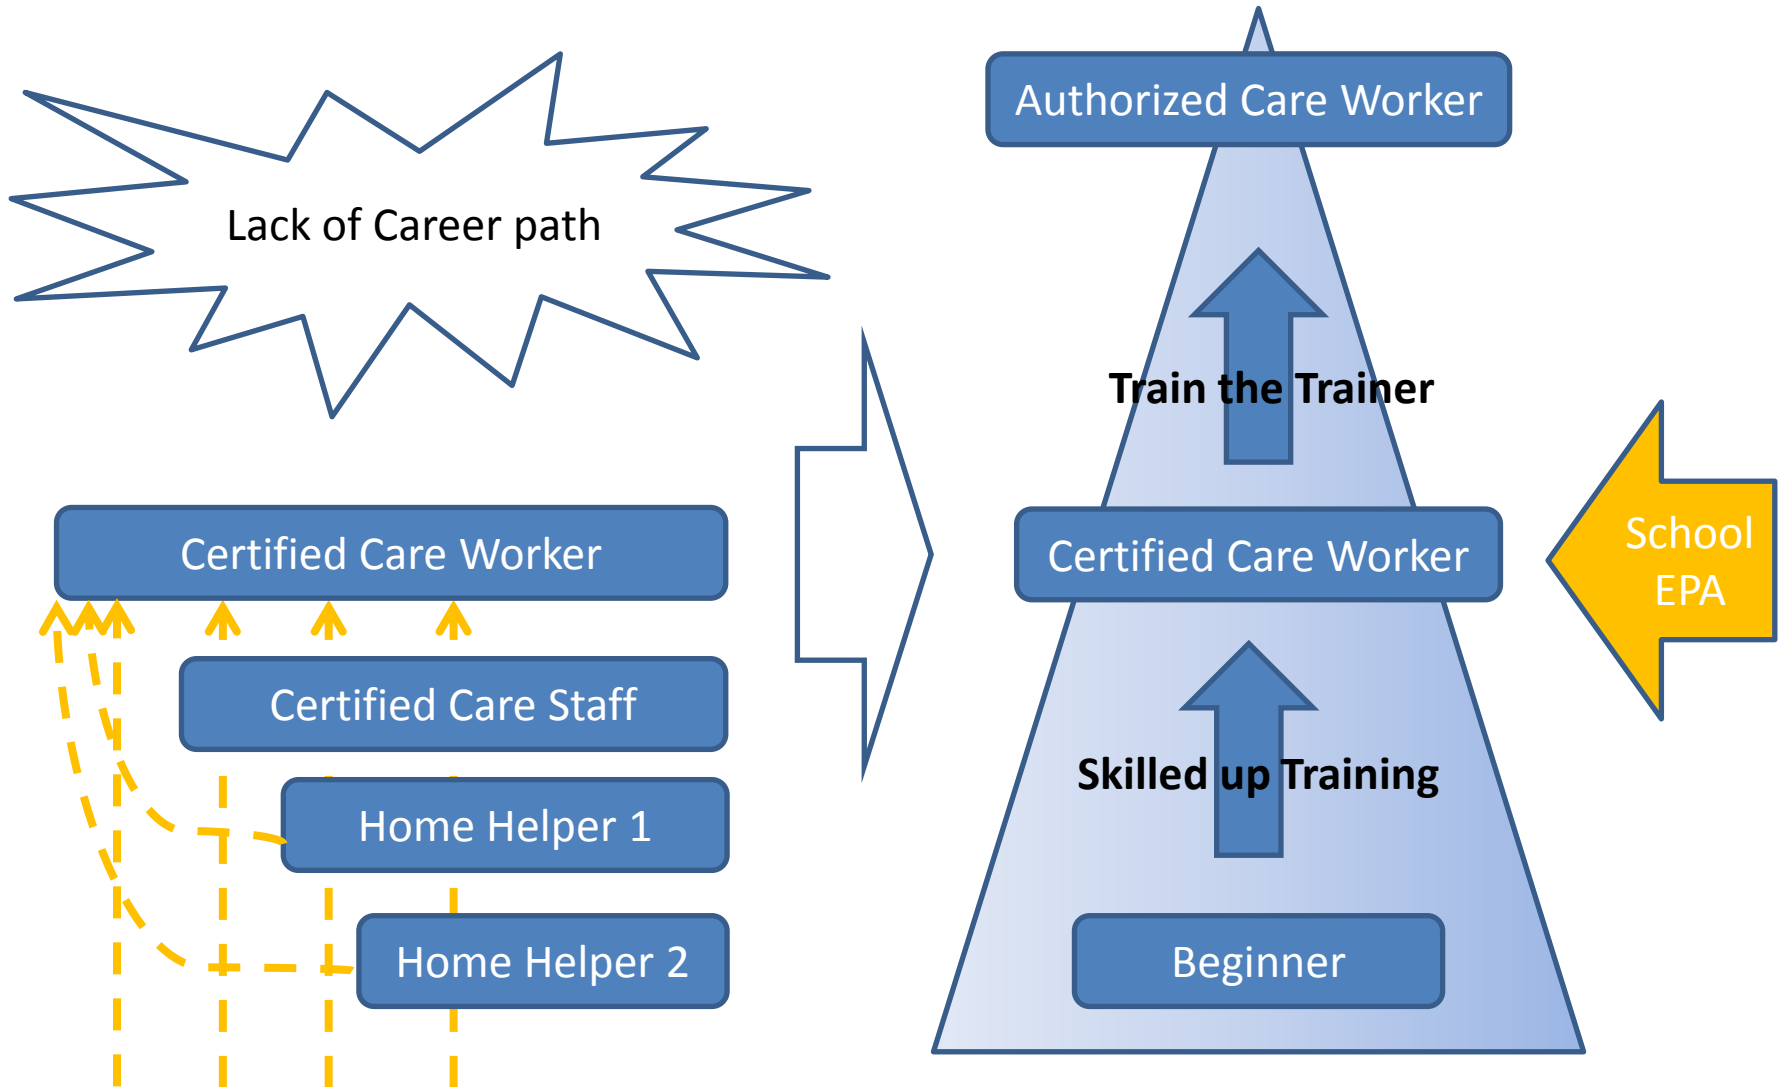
Lack of Career path

Certified Care Worker

Certified Care Staff

Home Helper 1

Home Helper 2

Authorized Care Worker

Train the Trainer

Certified Care Worker

School EPA

Skilled up Training

Beginner